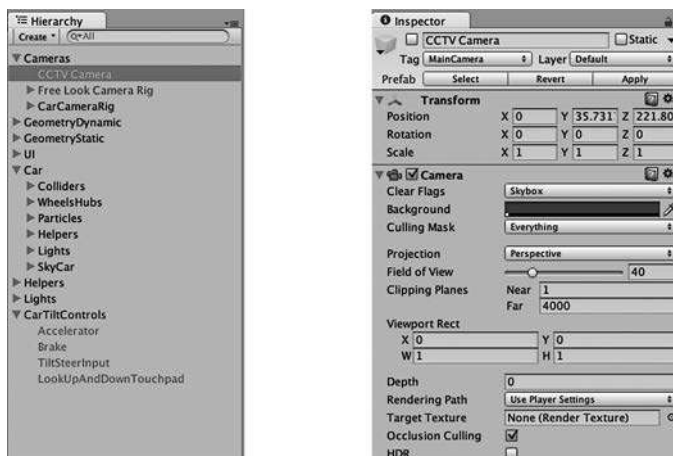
Hierarchy
Create * Q+All
Cameras
CCTV Camera
Free Look Camera Rig
CarCameraRig
GeometryDynamic
GeometryStatic
UI
Car
Colliders
WheelsHubs
Particles
Helpers
Lights
SkyCar
Helpers
Lights
CarTiltControls
Accelerator
Brake
TiltSteerInput
LookUpAndDownTouchpad

Inspector
CCTV Camera
Static
Tag MainCamera
Layer Default
Prefab Select
Revert
Apply
Transform
Position X 0 Y 35.731 Z 221.80
Rotation X 0 Y 0 Z 0
Scale X 1 Y 1 Z 1
Camera
Clear Flags Skybox
Background
Culling Mask Everything
Projection Perspective
Field of View 40
Clipping Planes Near 1
Far 4000
Viewport Rect
X 0 Y 0
W 1 H 1
Depth 0
Rendering Path Use Player Settings
Target Texture None (Render Texture)
Occlusion Culling
HDR